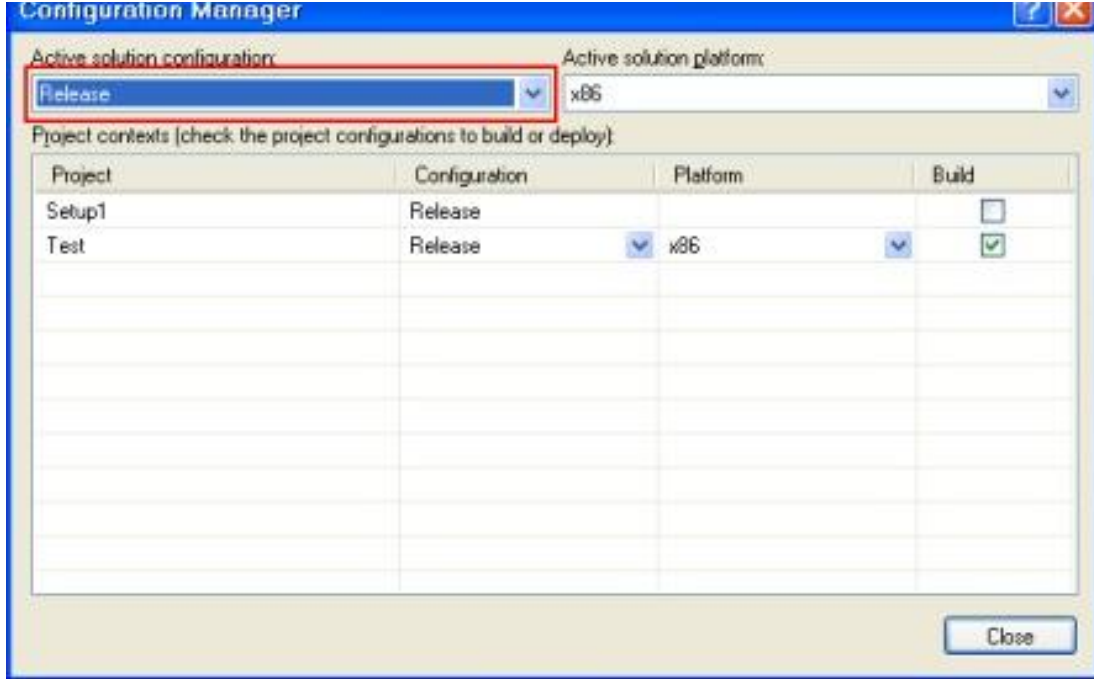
Configuration Manager

Active solution configuration:

Release

Active solution platform:

x86

Project contexts (check the project configurations to build or deploy):

| Project | Configuration | Platform | Build |
|---|---|---|---|
| Setup1 | Release | | ☐ |
| Test | Release | x86 | ☑ |

Close